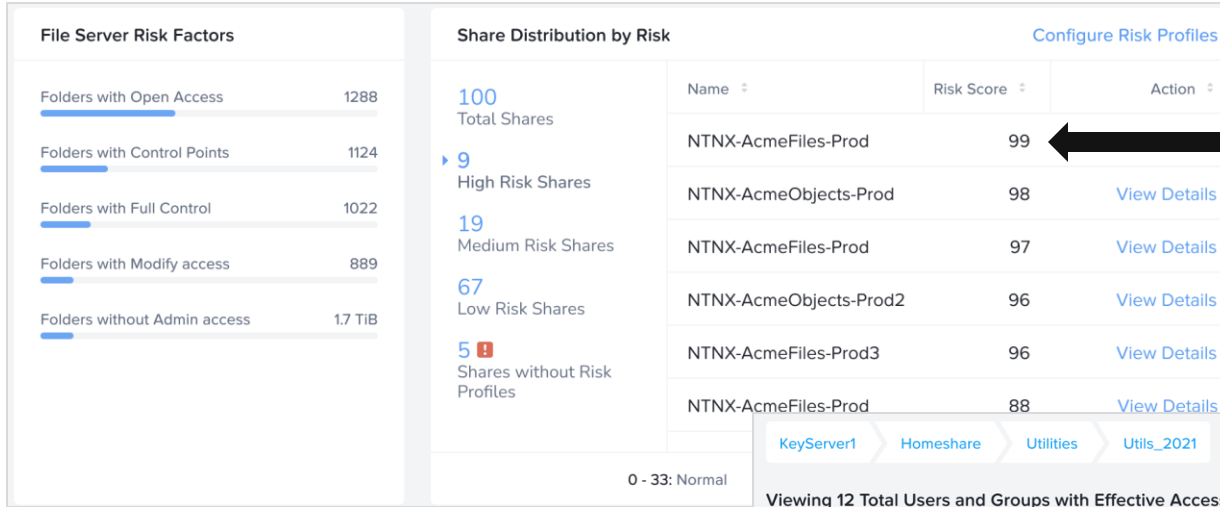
File Server Risk Factors

Folders with Open Access 1288

Folders with Control Points 1124

Folders with Full Control 1022

Folders with Modify access 889

Folders without Admin access 1.7 TiB

Share Distribution by Risk

Configure Risk Profiles

100
Total Shares

9
High Risk Shares

19
Medium Risk Shares

67
Low Risk Shares

5 !
Shares without Risk Profiles

| Name | Risk Score | Action |
|---|---|---|
| NTNX-AcmeFiles-Prod | 99 | |
| NTNX-AcmeObjects-Prod | 98 | View Details |
| NTNX-AcmeFiles-Prod | 97 | View Details |
| NTNX-AcmeObjects-Prod2 | 96 | View Details |
| NTNX-AcmeFiles-Prod3 | 96 | View Details |
| NTNX-AcmeFiles-Prod | 88 | View Details |

0 - 33: Normal

KeyServer1 Homeshare Utilities Utils_2021

Viewing 12 Total Users and Groups with Effective Acces